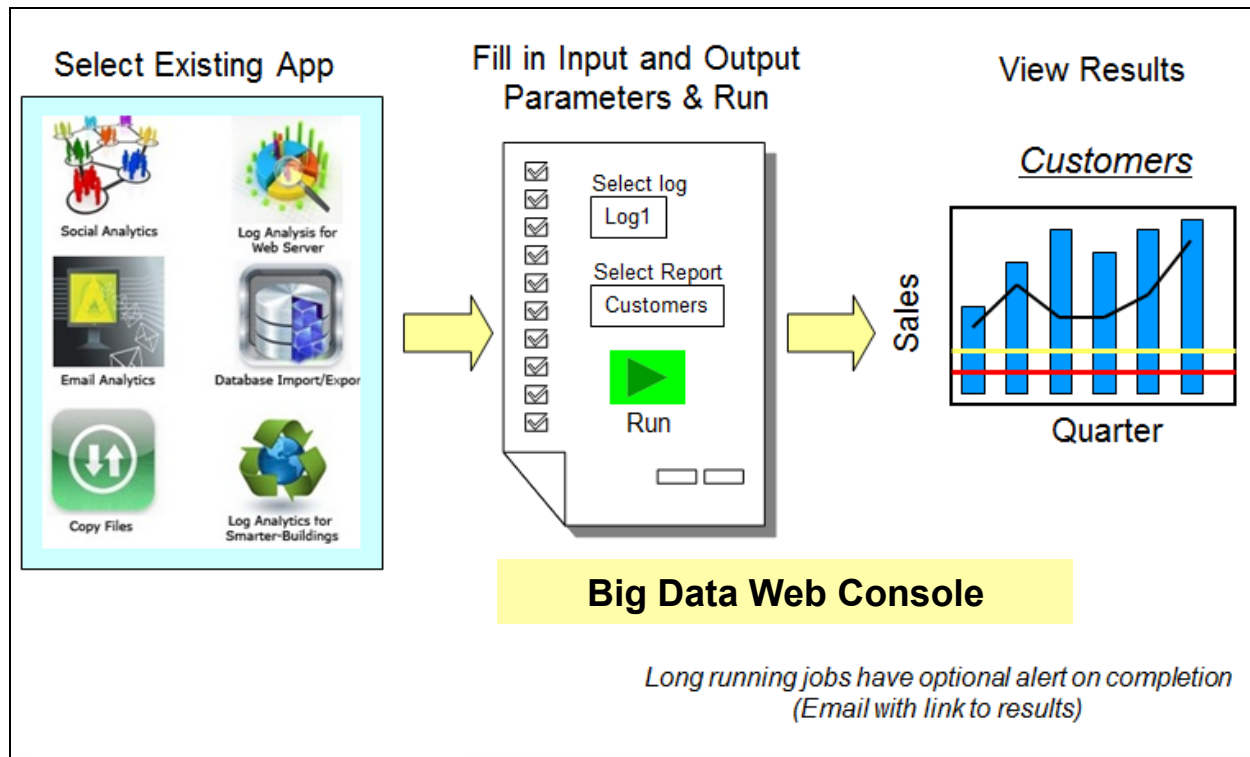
Select Existing App

Social Analytics

Log Analysis for Web Server

Email Analytics

Database Import/Expor

Copy Files

Log Analytics for Smarter-Buildings

Fill in Input and Output Parameters & Run

Select log

Log1

Select Report

Customers

Run

View Results

Customers

Sales

Quarter

Big Data Web Console

Long running jobs have optional alert on completion (Email with link to results)